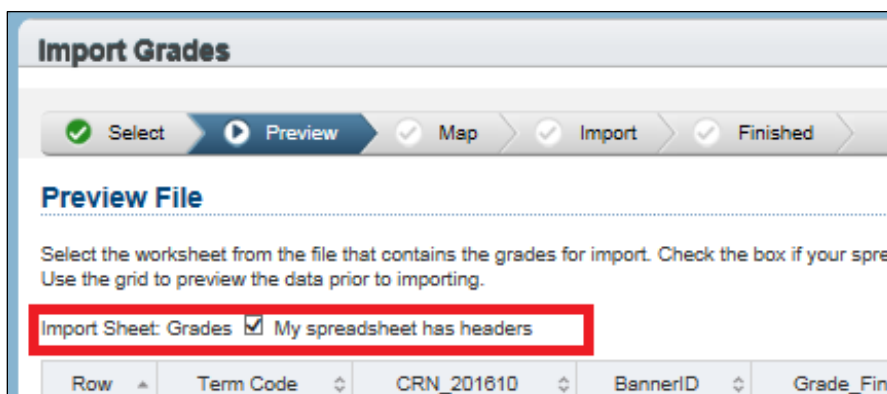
Import Grades

Select
Preview
Map
Import
Finished

Preview File

Select the worksheet from the file that contains the grades for import. Check the box if your spre
Use the grid to preview the data prior to importing.

Import Sheet: Grades ☑ My spreadsheet has headers

| Row | Term Code | CRN_201610 | BannerID | Grade_Fin |
|---|---|---|---|---|